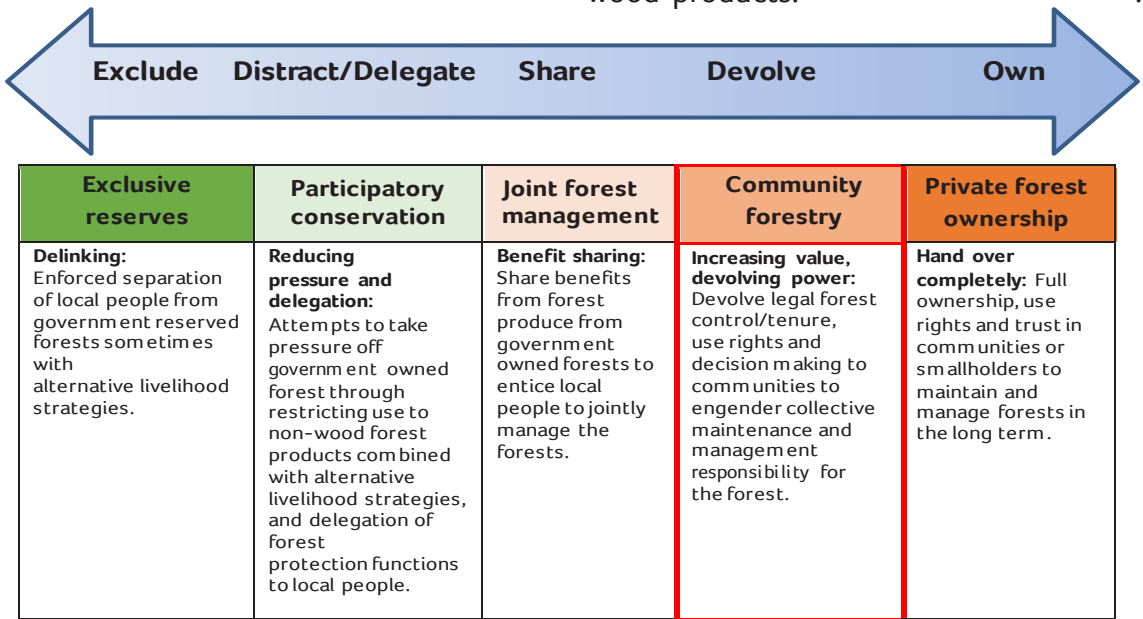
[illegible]

Exclude Distract/Delegate Share Devolve Own

| Exclusive reserves | Participatory conservation | Joint forest management | Community forestry | Private forest ownership |
|---|---|---|---|---|
| **Delinking:** Enforced separation of local people from government reserved forests sometimes with alternative livelihood strategies. | **Reducing pressure and delegation:** Attempts to take pressure off government owned forest through restricting use to non-wood forest products combined with alternative livelihood strategies, and delegation of forest protection functions to local people. | **Benefit sharing:** Share benefits from forest produce from government owned forests to entice local people to jointly manage the forests. | **Increasing value, devolving power:** Devolve legal forest control/tenure, use rights and decision making to communities to engender collective maintenance and management responsibility for the forest. | **Hand over completely:** Full ownership, use rights and trust in communities or smallholders to maintain and manage forests in the long term. |